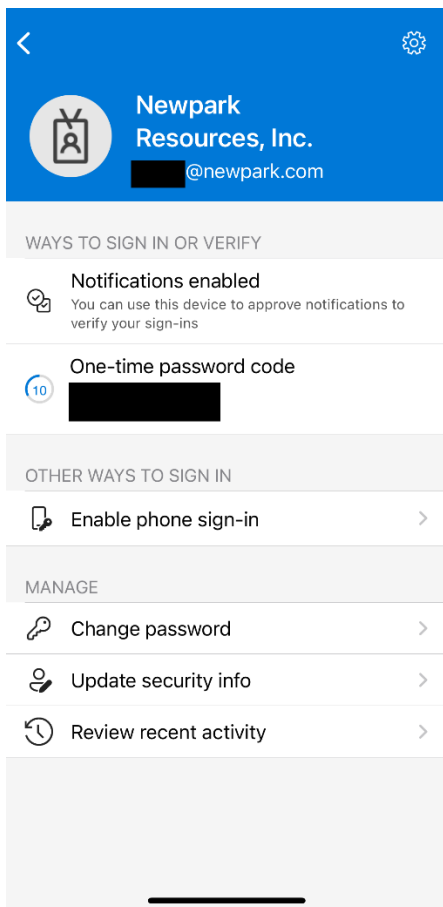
Newpark Resources, Inc.
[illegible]@newpark.com

WAYS TO SIGN IN OR VERIFY

Notifications enabled
You can use this device to approve notifications to verify your sign-ins

10
One-time password code
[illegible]

OTHER WAYS TO SIGN IN

Enable phone sign-in

MANAGE

Change password

Update security info

Review recent activity